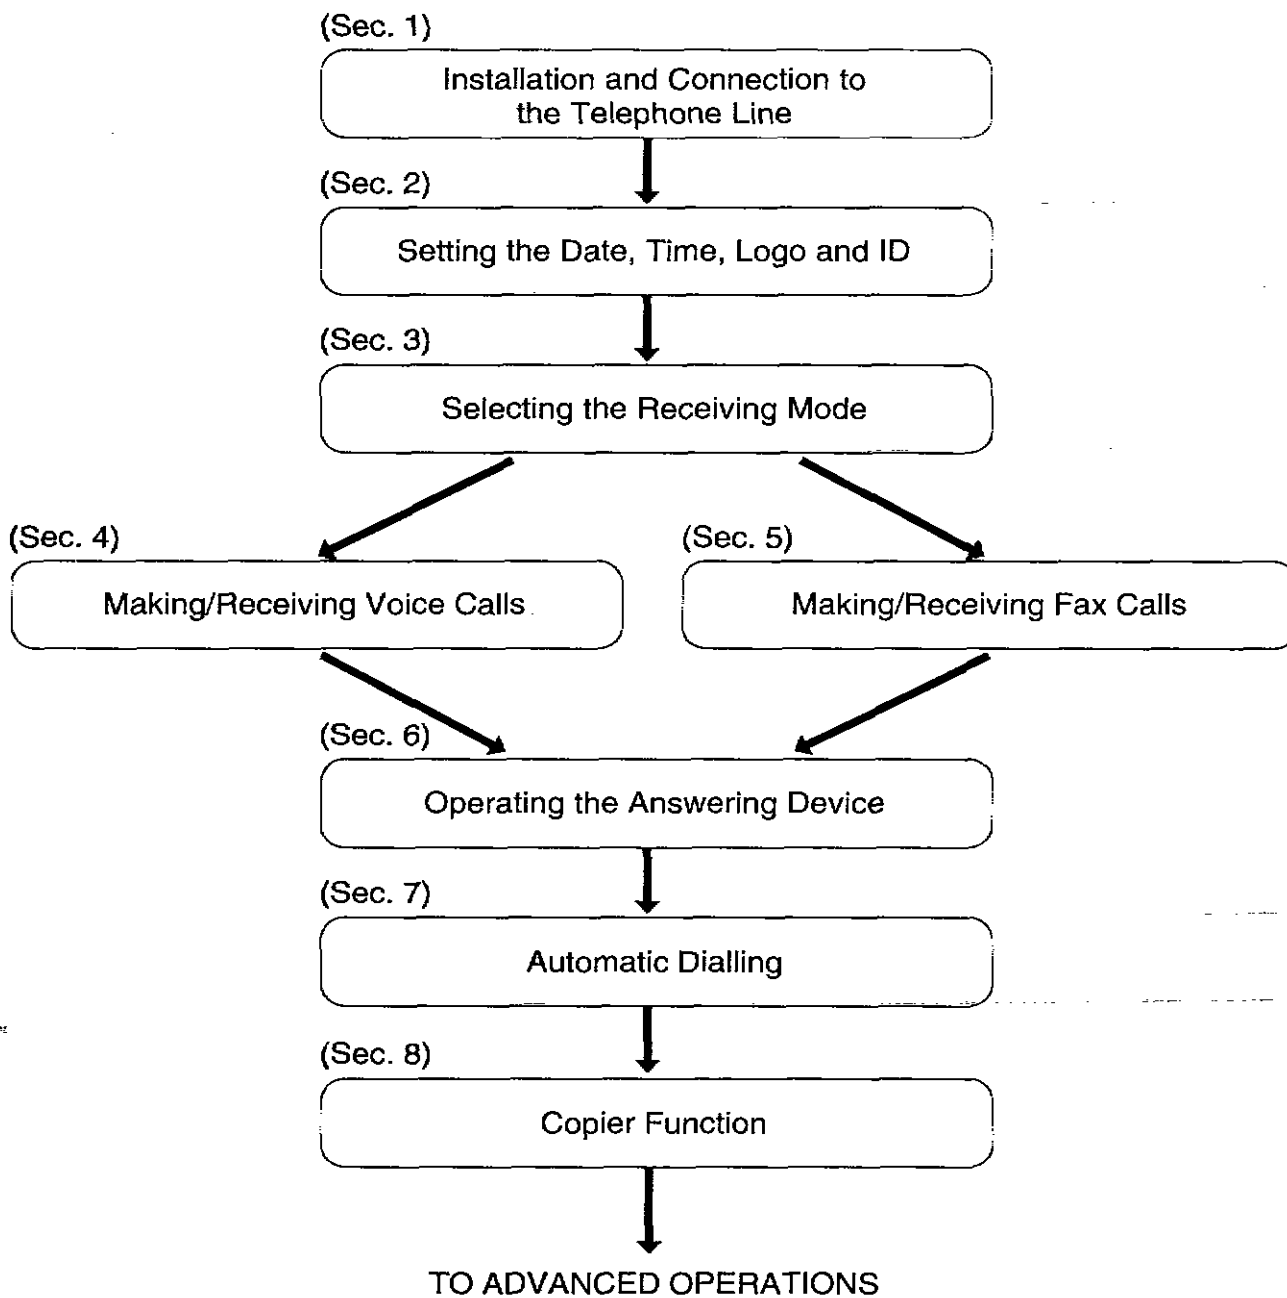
(Sec. 1)
Installation and Connection to the Telephone Line

(Sec. 2)
Setting the Date, Time, Logo and ID

(Sec. 3)
Selecting the Receiving Mode

(Sec. 4)
Making/Receiving Voice Calls

(Sec. 5)
Making/Receiving Fax Calls

(Sec. 6)
Operating the Answering Device

(Sec. 7)
Automatic Dialling

(Sec. 8)
Copier Function

TO ADVANCED OPERATIONS